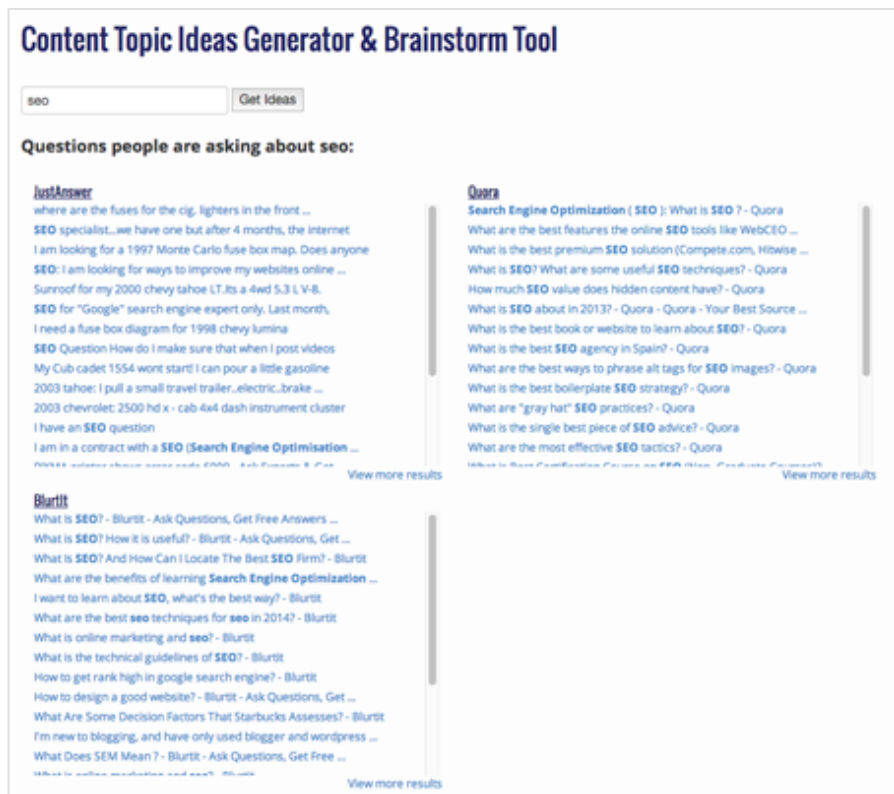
Content Topic Ideas Generator & Brainstorm Tool

seo

Get Ideas

Questions people are asking about seo:

JustAnswer

where are the fuses for the cig. lighters in the front ...
SEO specialist...we have one but after 4 months, the internet
I am looking for a 1997 Monte Carlo fuse box map. Does anyone
SEO: I am looking for ways to improve my websites online ...
Sunroof for my 2000 chevy tahoe LT.its a 4wd 5.3 L V-8.
SEO for "Google" search engine expert only. Last month,
I need a fuse box diagram for 1998 chevy lumina
SEO Question How do I make sure that when I post videos
My Cub cadet 1554 wont start! I can pour a little gasoline
2003 tahoe: I pull a small travel trailer..electric..brake ...
2003 chevrolet: 2500 hd x - cab 4x4 dash instrument cluster
I have an SEO question
I am in a contract with a SEO (Search Engine Optimisation ...
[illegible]

View more results

Quora

Search Engine Optimization ( SEO ): What is SEO ? - Quora
What are the best features the online SEO tools like WebCEO ...
What is the best premium SEO solution (Compete.com, Hitwise ...
What is SEO? What are some useful SEO techniques? - Quora
How much SEO value does hidden content have? - Quora
What is SEO about in 2013? - Quora - Quora - Your Best Source ...
What is the best book or website to learn about SEO? - Quora
What is the best SEO agency in Spain? - Quora
What are the best ways to phrase alt tags for SEO images? - Quora
What is the best boilerplate SEO strategy? - Quora
What are "gray hat" SEO practices? - Quora
What is the single best piece of SEO advice? - Quora
What are the most effective SEO tactics? - Quora
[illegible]

View more results

BlurtIt

What is SEO? - Blurtit - Ask Questions, Get Free Answers ...
What is SEO? How it is useful? - Blurtit - Ask Questions, Get ...
What is SEO? And How Can I Locate The Best SEO Firm? - Blurtit
What are the benefits of learning Search Engine Optimization ...
I want to learn about SEO, what's the best way? - Blurtit
What are the best seo techniques for seo in 2014? - Blurtit
What is online marketing and seo? - Blurtit
What is the technical guidelines of SEO? - Blurtit
How to get rank high in google search engine? - Blurtit
How to design a good website? - Blurtit - Ask Questions, Get ...
What Are Some Decision Factors That Starbucks Assesses? - Blurtit
I'm new to blogging, and have only used blogger and wordpress ...
What Does SEM Mean ? - Blurtit - Ask Questions, Get Free ...
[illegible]

View more results